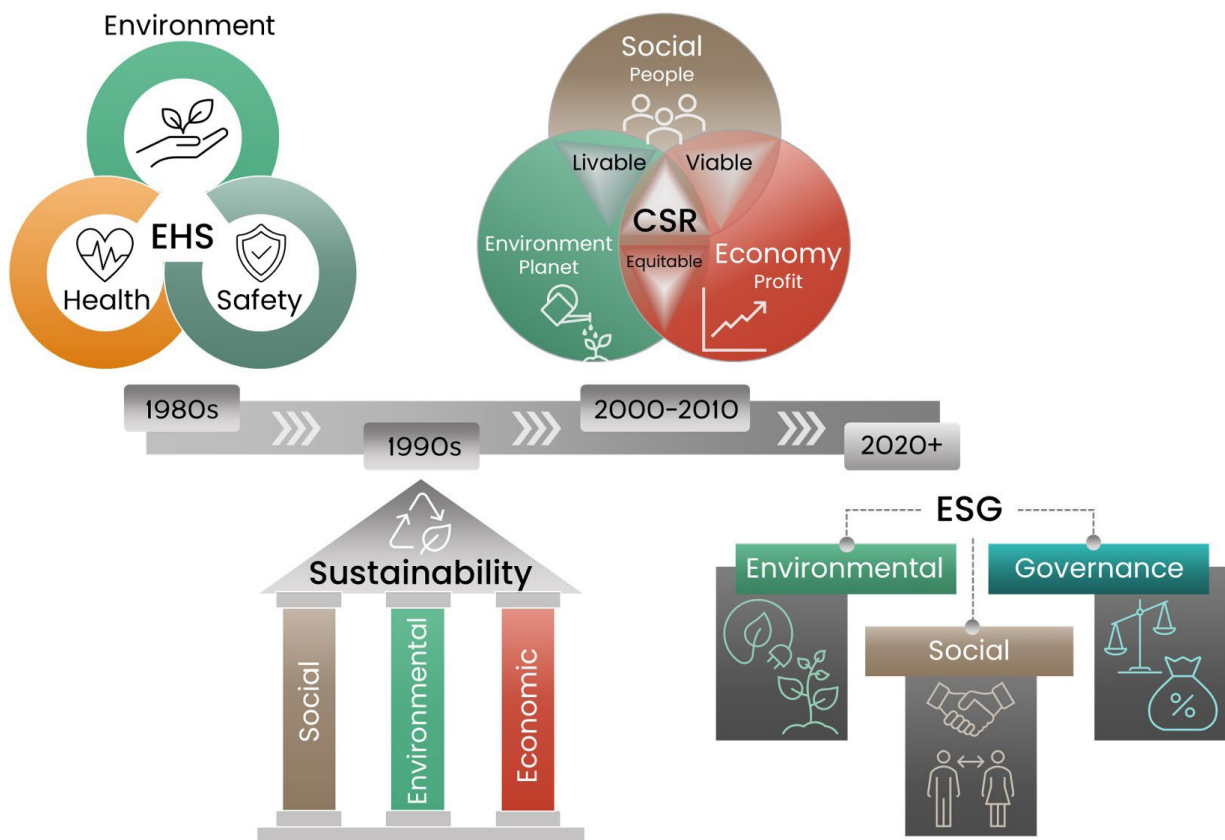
Environment

EHS

Health

Safety

Social
People

Livable

Viable

CSR

Environment
Planet

Equitable

Economy
Profit

1980s

1990s

2000-2010

2020+

Sustainability

Social

Environmental

Economic

ESG

Environmental

Governance

Social

%